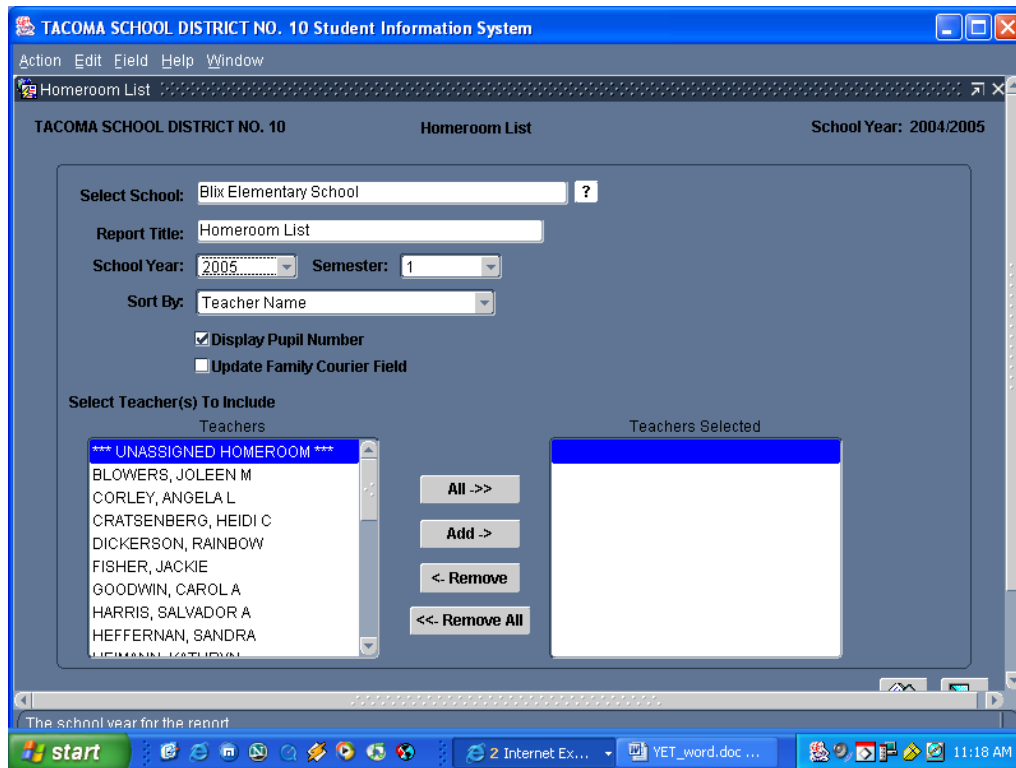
TACOMA SCHOOL DISTRICT NO. 10 Student Information System

Action Edit Field Help Window

Homeroom List

TACOMA SCHOOL DISTRICT NO. 10

Homeroom List

School Year: 2004/2005

Select School: Blix Elementary School ?

Report Title: Homeroom List

School Year: 2005 Semester: 1

Sort By: Teacher Name

☑ Display Pupil Number

☐ Update Family Courier Field

Select Teacher(s) To Include

Teachers

*** UNASSIGNED HOMEROOM ***
BLOWERS, JOLEEN M
CORLEY, ANGELA L
CRATSENBERG, HEIDI C
DICKERSON, RAINBOW
FISHER, JACKIE
GOODWIN, CAROL A
HARRIS, SALVADOR A
HEFFERNAN, SANDRA
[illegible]

All ->>

Add ->

<- Remove

<<- Remove All

Teachers Selected

The school year for the report

start 2 Internet Ex... YET_word.doc ... 11:18 AM